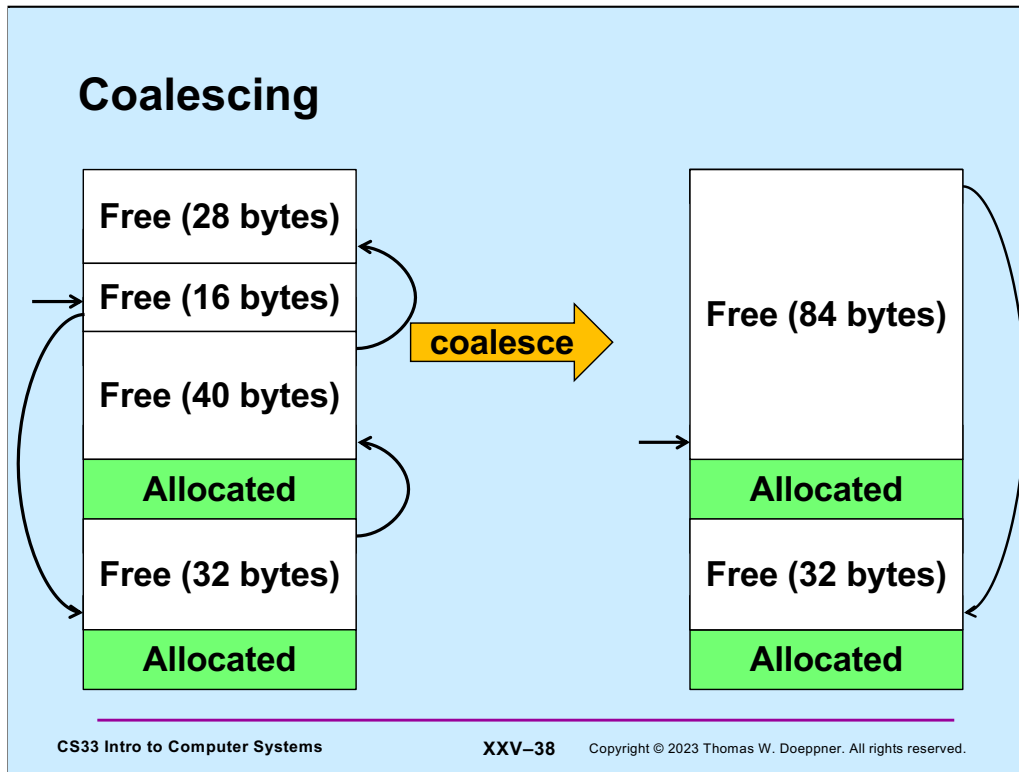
Coalescing

Free (28 bytes)
Free (16 bytes)
Free (40 bytes)
Allocated
Free (32 bytes)
Allocated

coalesce

Free (84 bytes)
Allocated
Free (32 bytes)
Allocated

CS33 Intro to Computer Systems XXV–38 Copyright © 2023 Thomas W. Doeppner. All rights reserved.